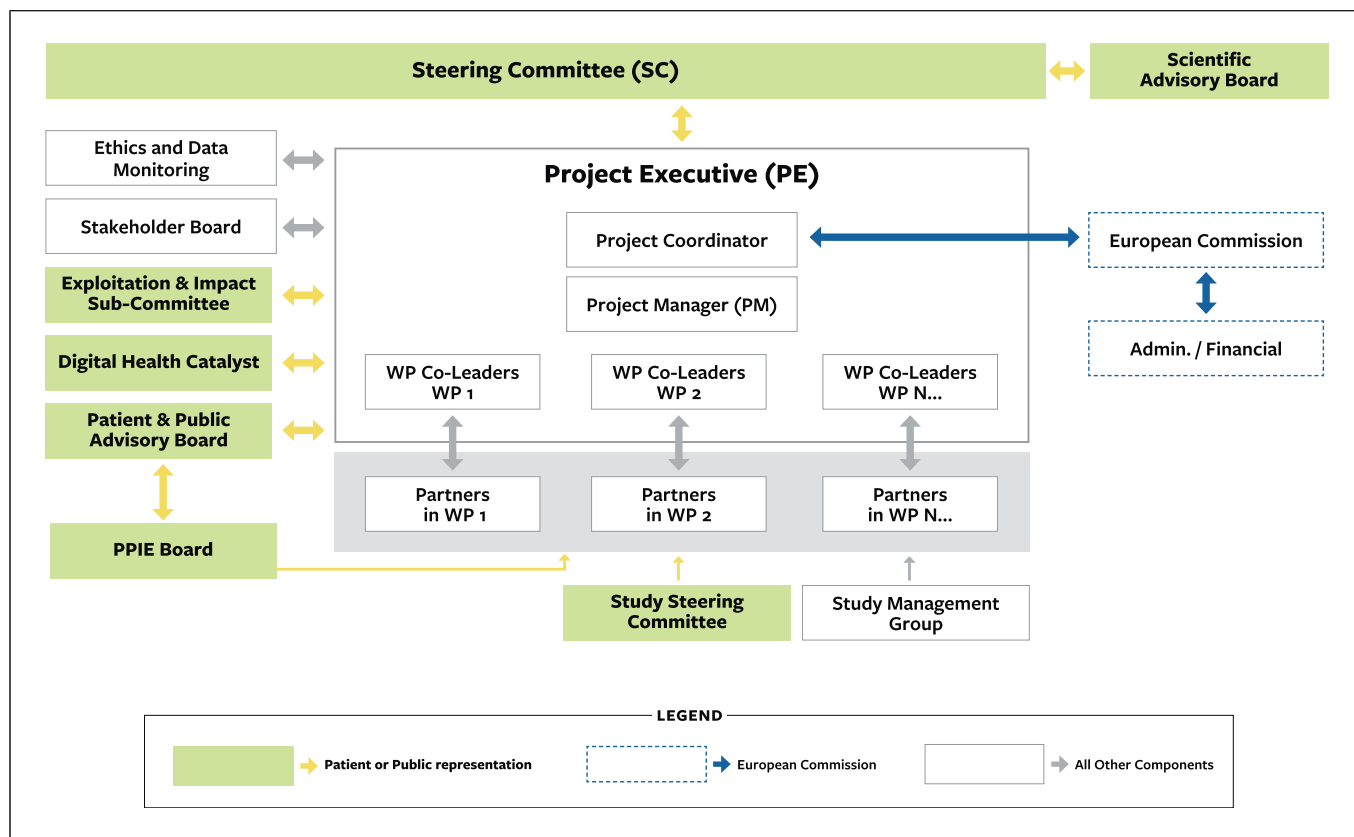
Steering Committee (SC)

Scientific Advisory Board

Ethics and Data Monitoring

Stakeholder Board

Exploitation & Impact Sub-Committee

Digital Health Catalyst

Patient & Public Advisory Board

PPIE Board

Project Executive (PE)

Project Coordinator

Project Manager (PM)

WP Co-Leaders WP 1

WP Co-Leaders WP 2

WP Co-Leaders WP N...

Partners in WP 1

Partners in WP 2

Partners in WP N...

European Commission

Admin. / Financial

Study Steering Committee

Study Management Group

LEGEND

Patient or Public representation

European Commission

All Other Components